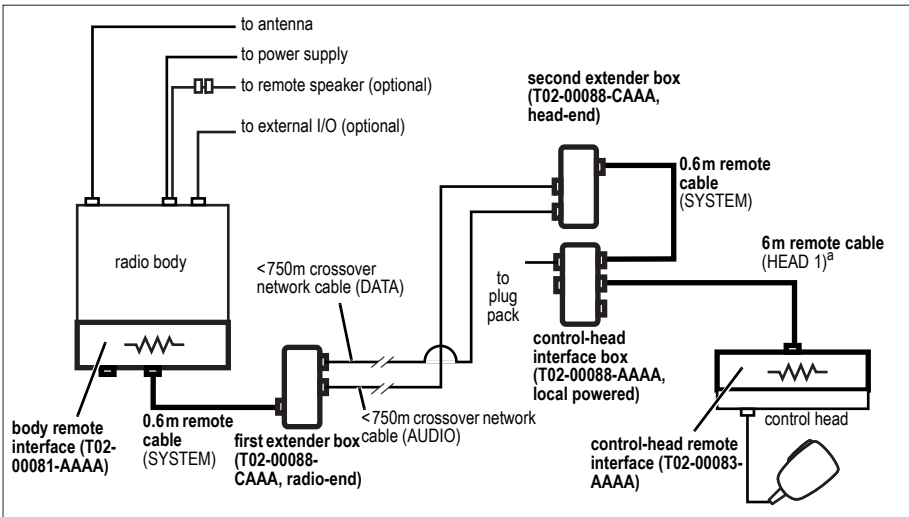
to antenna

to power supply

to remote speaker (optional)

to external I/O (optional)

second extender box (T02-00088-CAAA, head-end)

0.6 m remote cable (SYSTEM)

radio body

6 m remote cable (HEAD 1)$^{a}$

<750m crossover network cable (DATA)

to plug pack

control-head interface box (T02-00088-AAAA, local powered)

<750m crossover network cable (AUDIO)

control head

body remote interface (T02-00081-AAAA)

0.6 m remote cable (SYSTEM)

first extender box (T02-00088-CAAA, radio-end)

control-head remote interface (T02-00083-AAAA)